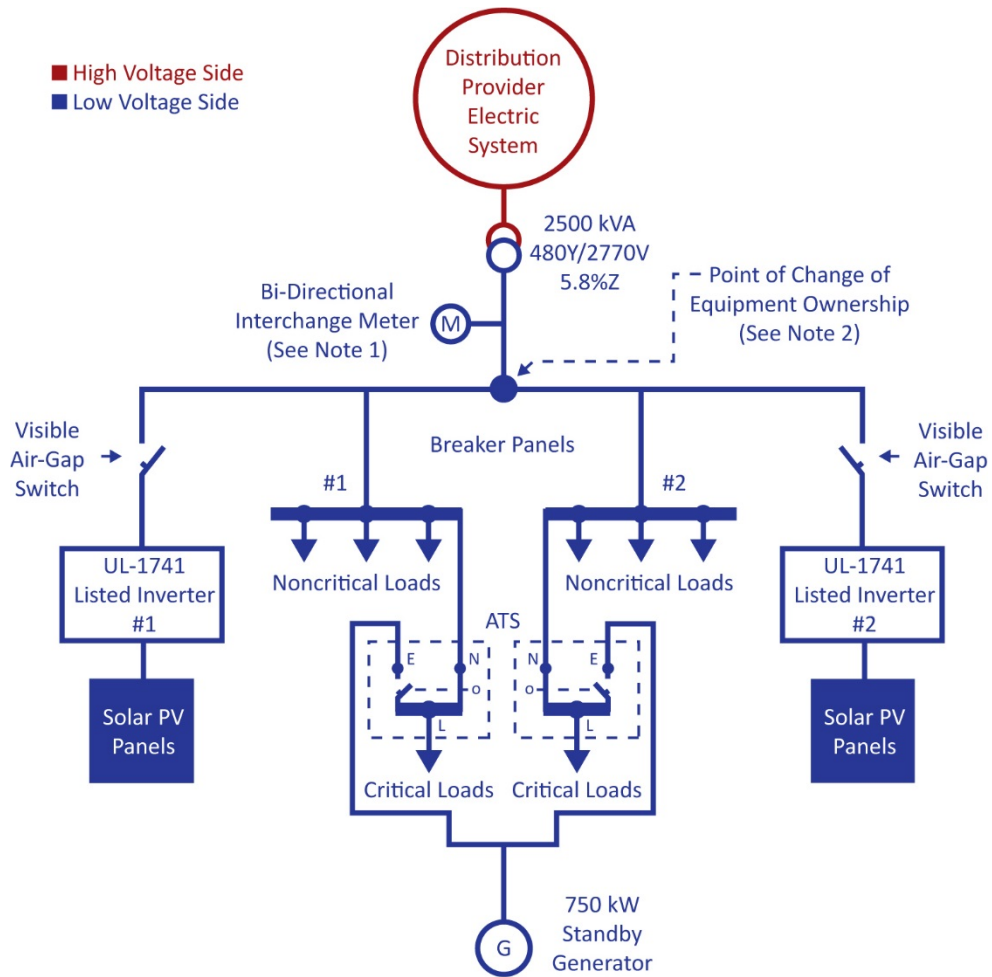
High Voltage Side
Low Voltage Side

Distribution Provider Electric System

2500 kVA
480Y/2770V
5.8%Z

Point of Change of Equipment Ownership (See Note 2)

Bi-Directional Interchange Meter (See Note 1)

M

Visible Air-Gap Switch

Breaker Panels

Visible Air-Gap Switch

#1

#2

Noncritical Loads

Noncritical Loads

UL-1741 Listed Inverter #1

UL-1741 Listed Inverter #2

ATS

E
N
o
L

N
E
o
L

Solar PV Panels

Solar PV Panels

Critical Loads

Critical Loads

G

750 kW Standby Generator